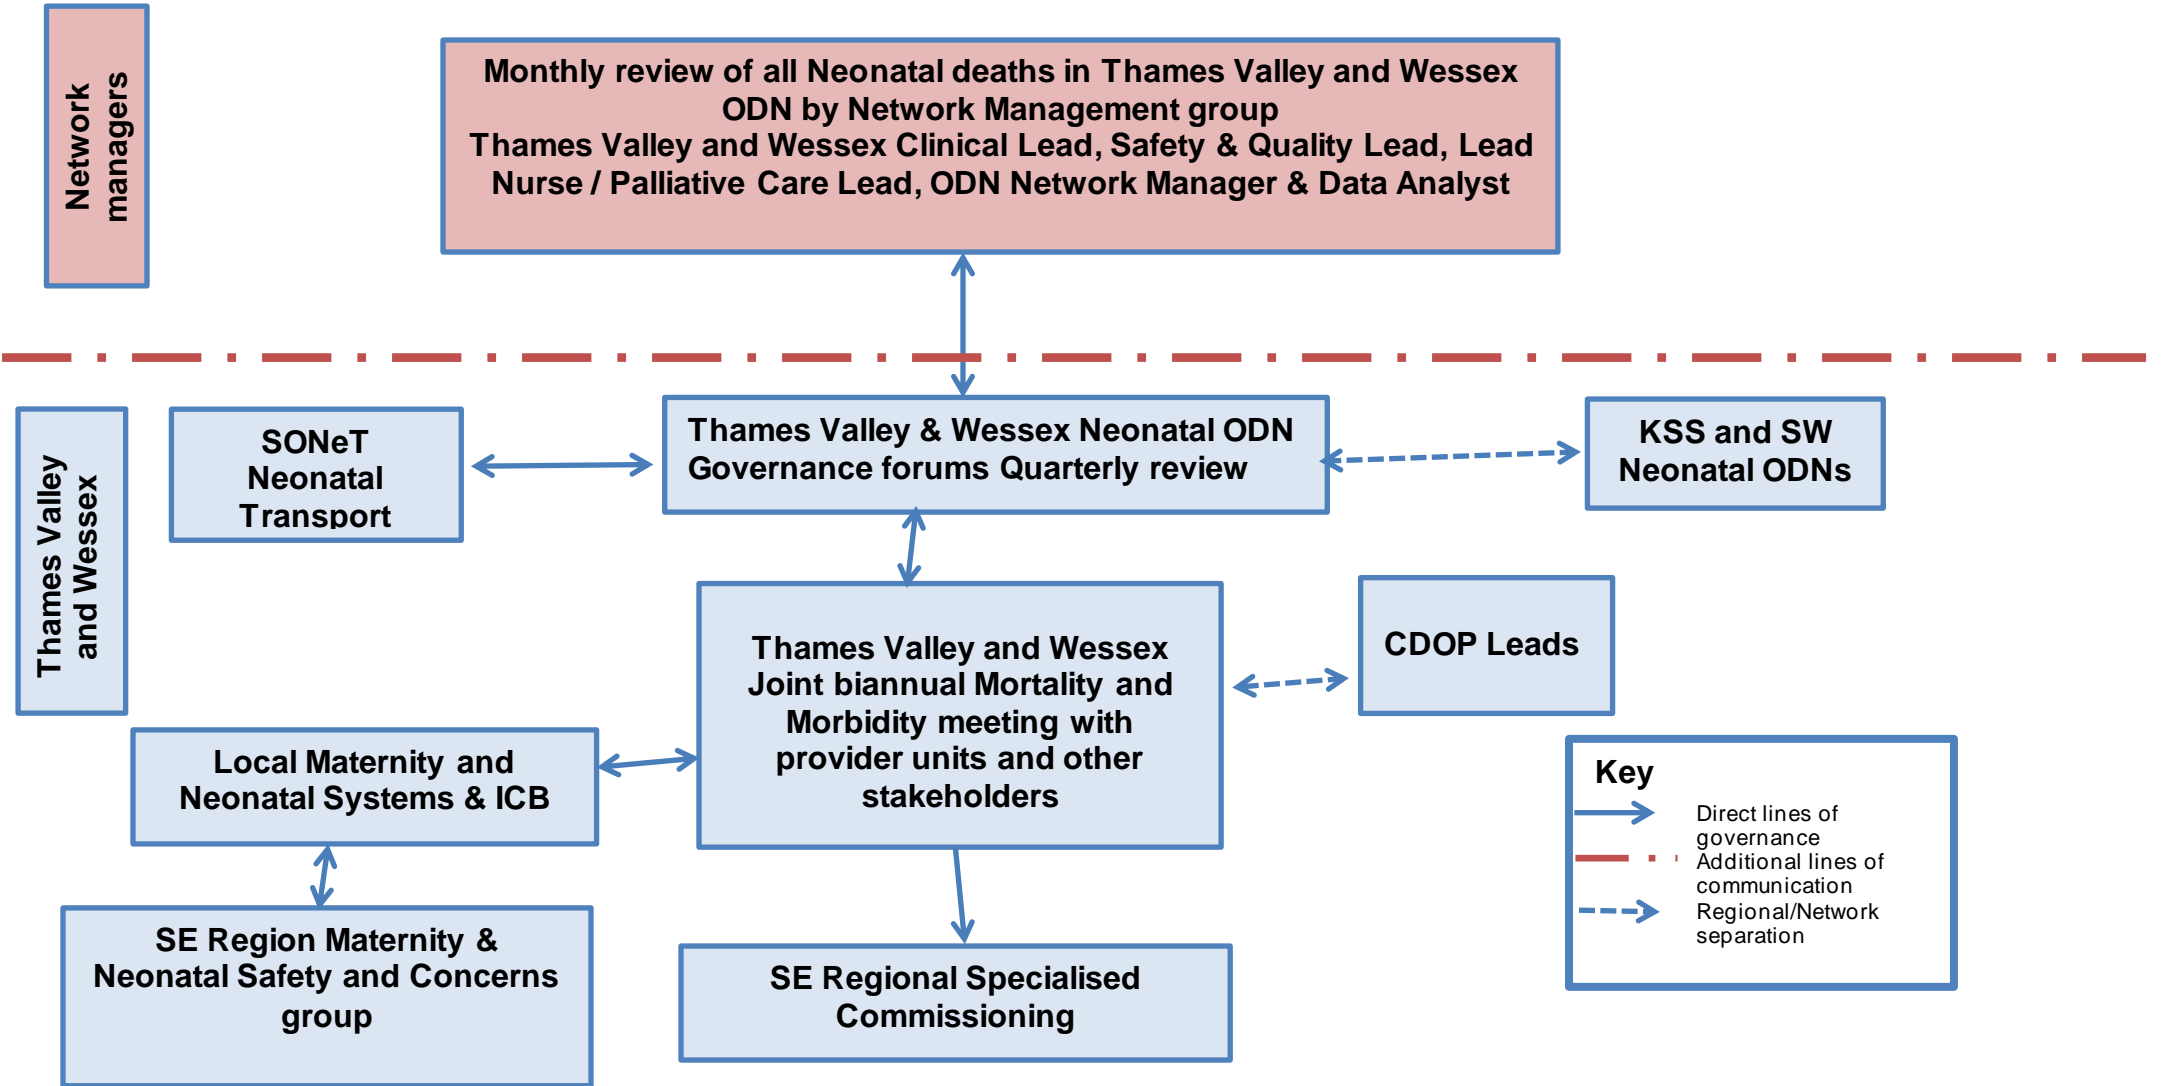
Network managers

Monthly review of all Neonatal deaths in Thames Valley and Wessex ODN by Network Management group
Thames Valley and Wessex Clinical Lead, Safety & Quality Lead, Lead Nurse / Palliative Care Lead, ODN Network Manager & Data Analyst

Thames Valley and Wessex

SONeT Neonatal Transport

Thames Valley & Wessex Neonatal ODN Governance forums Quarterly review

KSS and SW Neonatal ODNs

Thames Valley and Wessex Joint biannual Mortality and Morbidity meeting with provider units and other stakeholders

CDOP Leads

Local Maternity and Neonatal Systems & ICB

Key
Direct lines of governance
Additional lines of communication
Regional/Network separation

SE Region Maternity & Neonatal Safety and Concerns group

SE Regional Specialised Commissioning